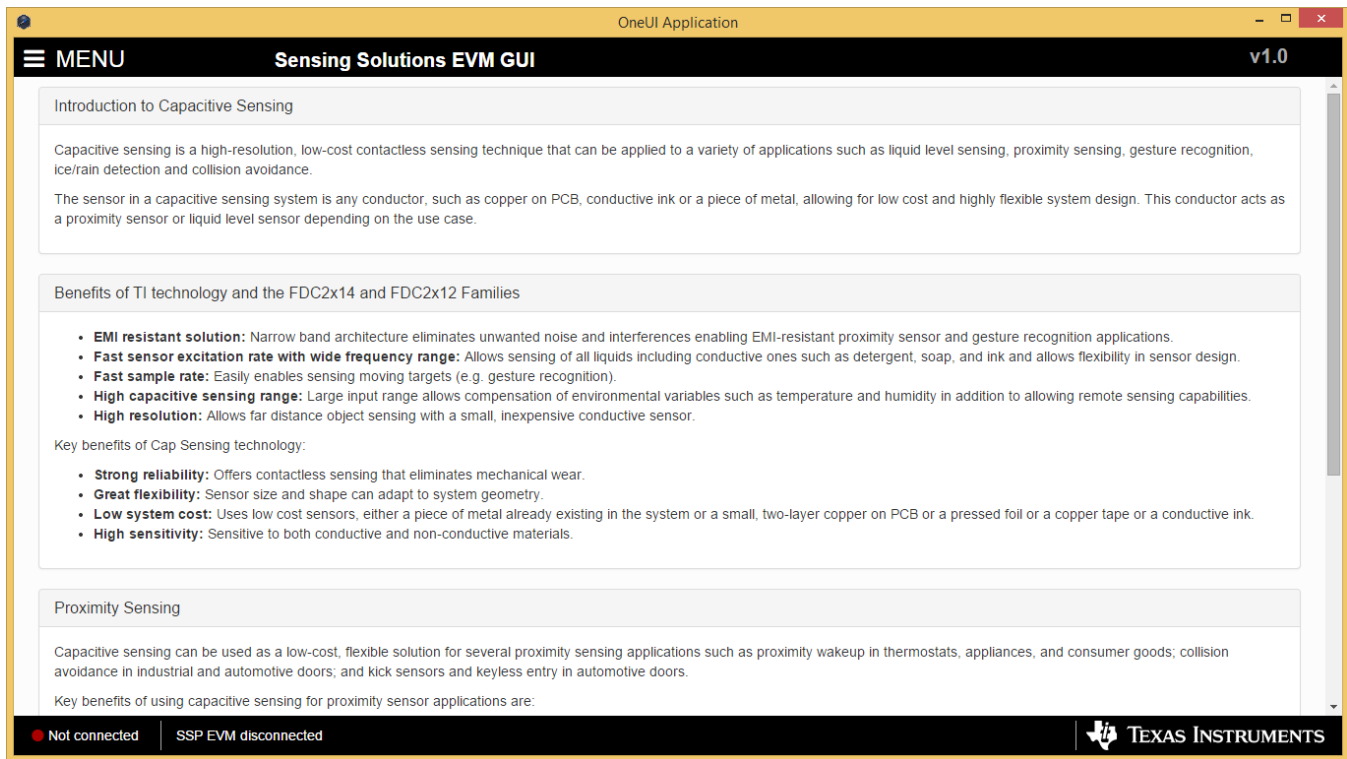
OneUI Application

MENU

Sensing Solutions EVM GUI

v1.0

Introduction to Capacitive Sensing

Capacitive sensing is a high-resolution, low-cost contactless sensing technique that can be applied to a variety of applications such as liquid level sensing, proximity sensing, gesture recognition, ice/rain detection and collision avoidance.

The sensor in a capacitive sensing system is any conductor, such as copper on PCB, conductive ink or a piece of metal, allowing for low cost and highly flexible system design. This conductor acts as a proximity sensor or liquid level sensor depending on the use case.

Benefits of TI technology and the FDC2x14 and FDC2x12 Families

- **EMI resistant solution:** Narrow band architecture eliminates unwanted noise and interferences enabling EMI-resistant proximity sensor and gesture recognition applications.
- **Fast sensor excitation rate with wide frequency range:** Allows sensing of all liquids including conductive ones such as detergent, soap, and ink and allows flexibility in sensor design.
- **Fast sample rate:** Easily enables sensing moving targets (e.g. gesture recognition).
- **High capacitive sensing range:** Large input range allows compensation of environmental variables such as temperature and humidity in addition to allowing remote sensing capabilities.
- **High resolution:** Allows far distance object sensing with a small, inexpensive conductive sensor.

Key benefits of Cap Sensing technology:

- **Strong reliability:** Offers contactless sensing that eliminates mechanical wear.
- **Great flexibility:** Sensor size and shape can adapt to system geometry.
- **Low system cost:** Uses low cost sensors, either a piece of metal already existing in the system or a small, two-layer copper on PCB or a pressed foil or a copper tape or a conductive ink.
- **High sensitivity:** Sensitive to both conductive and non-conductive materials.

Proximity Sensing

Capacitive sensing can be used as a low-cost, flexible solution for several proximity sensing applications such as proximity wakeup in thermostats, appliances, and consumer goods; collision avoidance in industrial and automotive doors; and kick sensors and keyless entry in automotive doors.

Key benefits of using capacitive sensing for proximity sensor applications are:

Not connected

SSP EVM disconnected

Texas Instruments